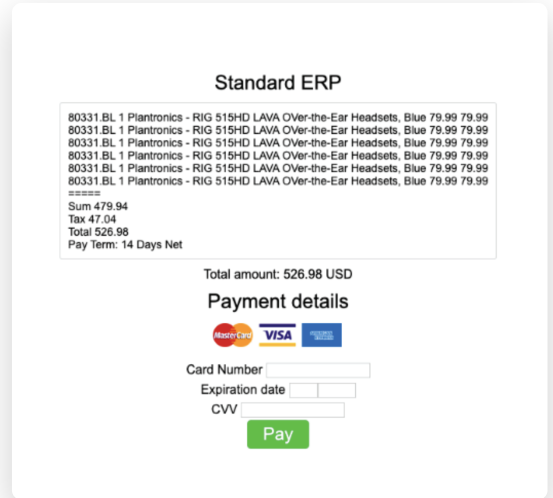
Standard ERP

80331.BL 1 Plantronics - RIG 515HD LAVA OVer-the-Ear Headsets, Blue 79.99 79.99
80331.BL 1 Plantronics - RIG 515HD LAVA OVer-the-Ear Headsets, Blue 79.99 79.99
80331.BL 1 Plantronics - RIG 515HD LAVA OVer-the-Ear Headsets, Blue 79.99 79.99
80331.BL 1 Plantronics - RIG 515HD LAVA OVer-the-Ear Headsets, Blue 79.99 79.99
80331.BL 1 Plantronics - RIG 515HD LAVA OVer-the-Ear Headsets, Blue 79.99 79.99
80331.BL 1 Plantronics - RIG 515HD LAVA OVer-the-Ear Headsets, Blue 79.99 79.99
=====
Sum 479.94
Tax 47.04
Total 526.98
Pay Term: 14 Days Net

Total amount: 526.98 USD

Payment details

MasterCard VISA AMERICAN EXPRESS

Card Number
Expiration date
CVV
Pay